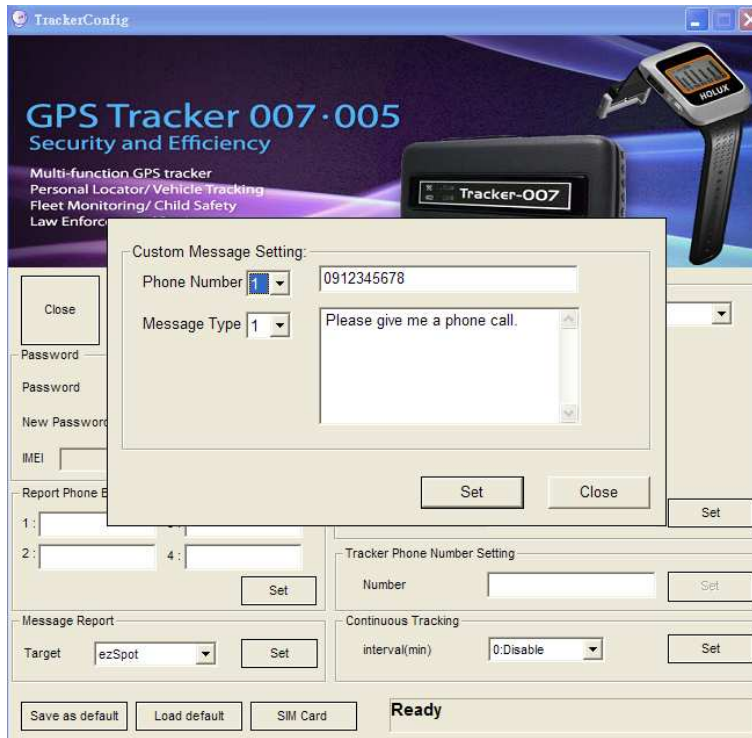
TrackerConfig

GPS Tracker 007·005
Security and Efficiency

Multi-function GPS tracker
Personal Locator/ Vehicle Tracking
Fleet Monitoring/ Child Safety
Law Enforc

Tracker-007

HOLUX

Custom Message Setting:
Phone Number 1
0912345678
Message Type 1
Please give me a phone call.

Set
Close

Close

Password
Password
New Passwor
IMEI

Report Phone B
1:
2:
3:
4:
Set

Message Report
Target ezSpot
Set

Set

Tracker Phone Number Setting
Number
Set

Continuous Tracking
interval(min) 0:Disable
Set

Save as default
Load default
SIM Card
Ready